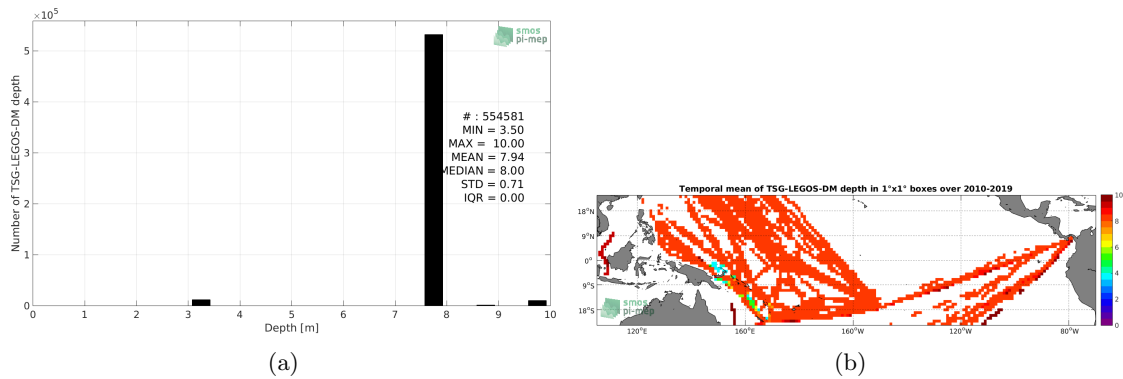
$\times 10^5$

5

4

3

2

1

0

Number of TSG-LEGOS-DM depth

smos pi-mep

# : 554581
MIN = 3.50
MAX = 10.00
MEAN = 7.94
MEDIAN = 8.00
STD = 0.71
IQR = 0.00

0 1 2 3 4 5 6 7 8 9 10

Depth [m]

(a)

Temporal mean of TSG-LEGOS-DM depth in 1°x1° boxes over 2010-2019

18°N

9°N

0°

9°S

18°S

120°E 160°E 160°W 120°W 80°W

smos pi-mep

10

8

6

4

2

0

(b)